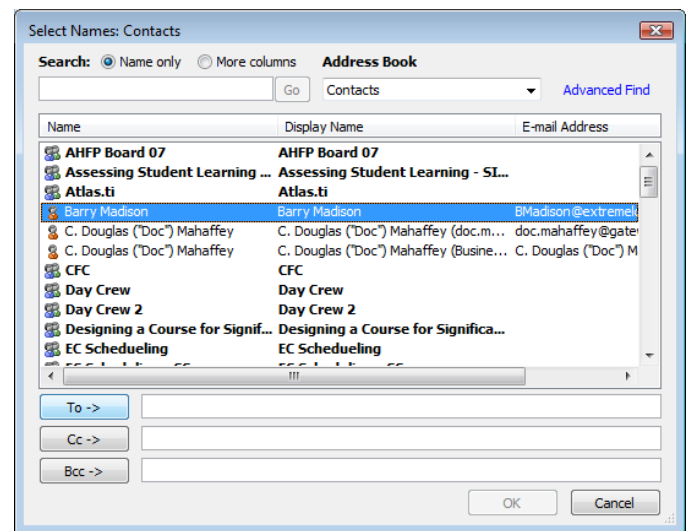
Select Names: Contacts

Search: Name only More columns Address Book

Go Contacts Advanced Find

| Name | Display Name | E-mail Address |
|---|---|---|
| AHFP Board 07 | AHFP Board 07 | |
| Assessing Student Learning ... | Assessing Student Learning - SI... | |
| Atlas.ti | Atlas.ti | |
| Barry Madison | Barry Madison | BMadison@extremel |
| C. Douglas ("Doc") Mahaffey | C. Douglas ("Doc") Mahaffey (doc.m... | doc.mahaffey@gatev |
| C. Douglas ("Doc") Mahaffey | C. Douglas ("Doc") Mahaffey (Busine... | C. Douglas ("Doc") M |
| CFC | CFC | |
| Day Crew | Day Crew | |
| Day Crew 2 | Day Crew 2 | |
| Designing a Course for Signif... | Designing a Course for Significa... | |
| EC Schedueling | EC Schedueling | |

To ->

Cc ->

Bcc ->

OK Cancel